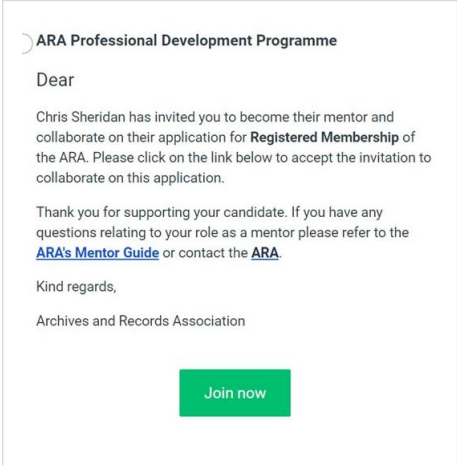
ARA Professional Development Programme

Dear

Chris Sheridan has invited you to become their mentor and collaborate on their application for **Registered Membership** of the ARA. Please click on the link below to accept the invitation to collaborate on this application.

Thank you for supporting your candidate. If you have any questions relating to your role as a mentor please refer to the ARA's Mentor Guide or contact the ARA.

Kind regards,

Archives and Records Association

Join now